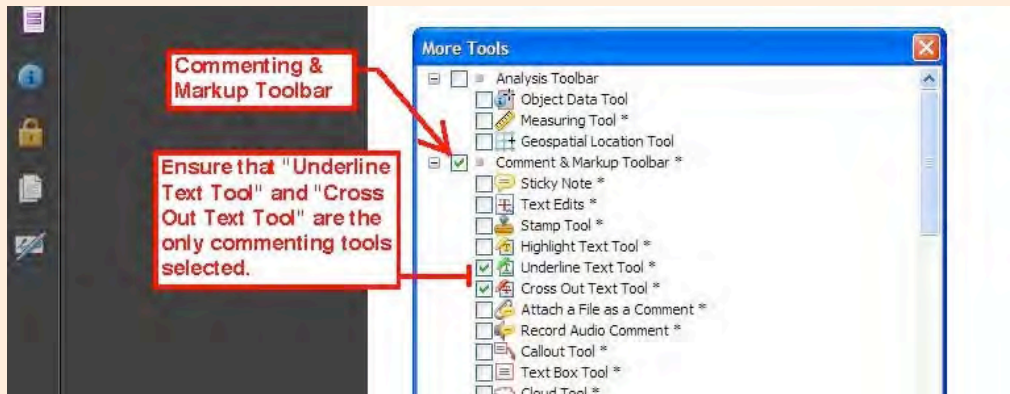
More Tools

Commenting & Markup Toolbar

Ensure that "Underline Text Tool" and "Cross Out Text Tool" are the only commenting tools selected.

Analysis Toolbar
Object Data Tool
Measuring Tool *
Geospatial Location Tool
Comment & Markup Toolbar *
Sticky Note *
Text Edits *
Stamp Tool *
Highlight Text Tool *
Underline Text Tool *
Cross Out Text Tool *
Attach a File as a Comment *
Record Audio Comment *
Callout Tool *
Text Box Tool *
Cloud Tool *